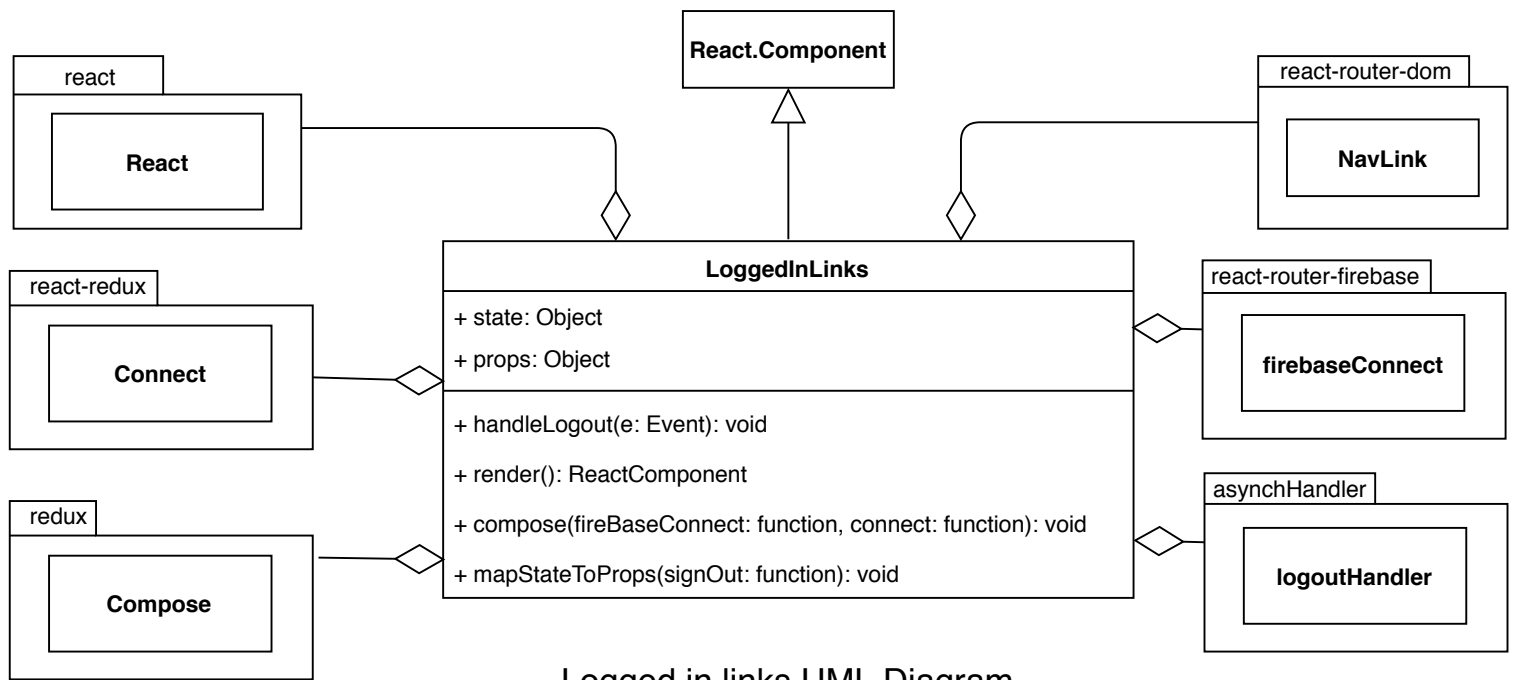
React.Component

react

React

react-router-dom

NavLink

react-redux

Connect

LoggedInLinks

+ state: Object

+ props: Object

+ handleLogout(e: Event): void

+ render(): ReactComponent

+ compose(fireBaseConnect: function, connect: function): void

+ mapStateToProps(signOut: function): void

react-router-firebase

firebaseConnect

asynchHandler

logoutHandler

redux

Compose

Logged in links UML Diagram